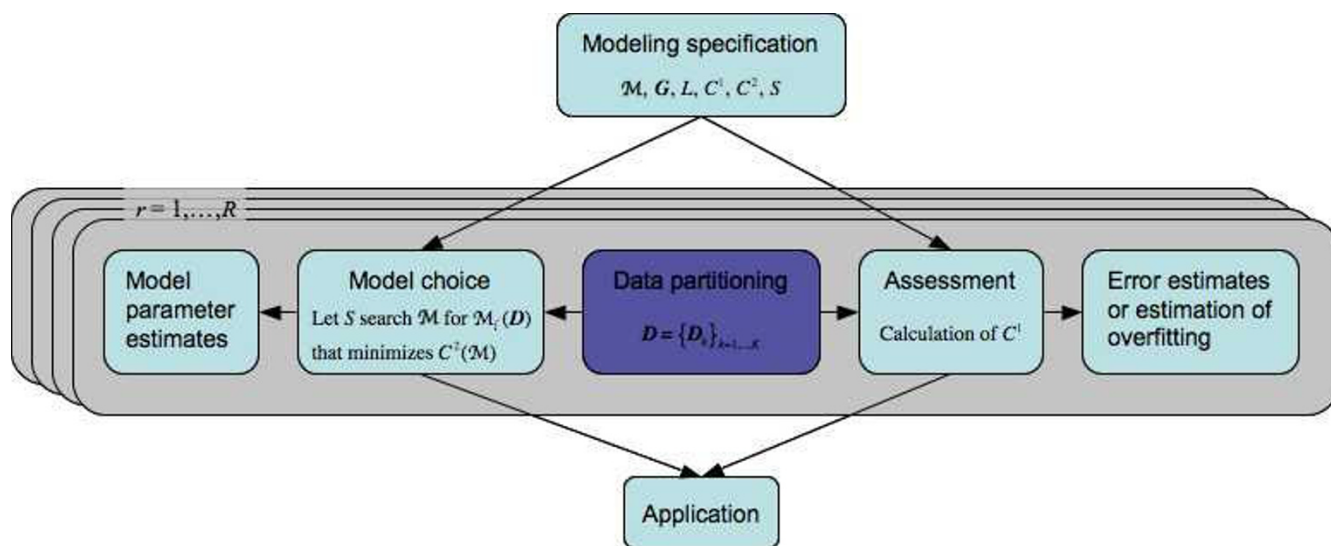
Modeling specification

$\mathcal{M}, \boldsymbol{G}, L, C^1, C^2, S$

$r = 1,\ldots,R$

Model parameter estimates

Model choice

Let $S$ search $\mathcal{M}$ for $\mathcal{M}_i(\boldsymbol{D})$ that minimizes $C^2(\mathcal{M})$

Data partitioning

$\boldsymbol{D} = \{\boldsymbol{D}_k\}_{k=1,\ldots,K}$

Assessment

Calculation of $C^1$

Error estimates or estimation of overfitting

Application